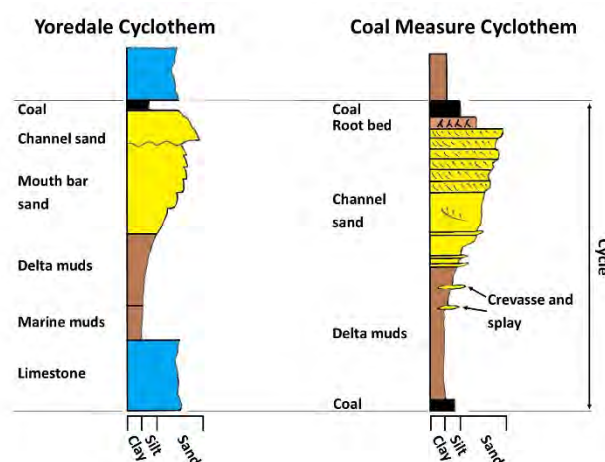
Yoredale Cyclothem

Coal
Channel sand
Mouth bar sand
Delta muds
Marine muds
Limestone

Clay Silt Sand

Coal Measure Cyclothem

Coal
Root bed
Channel sand
Crevasse and splay
Delta muds
Coal

Cycle

Clay Silt Sand